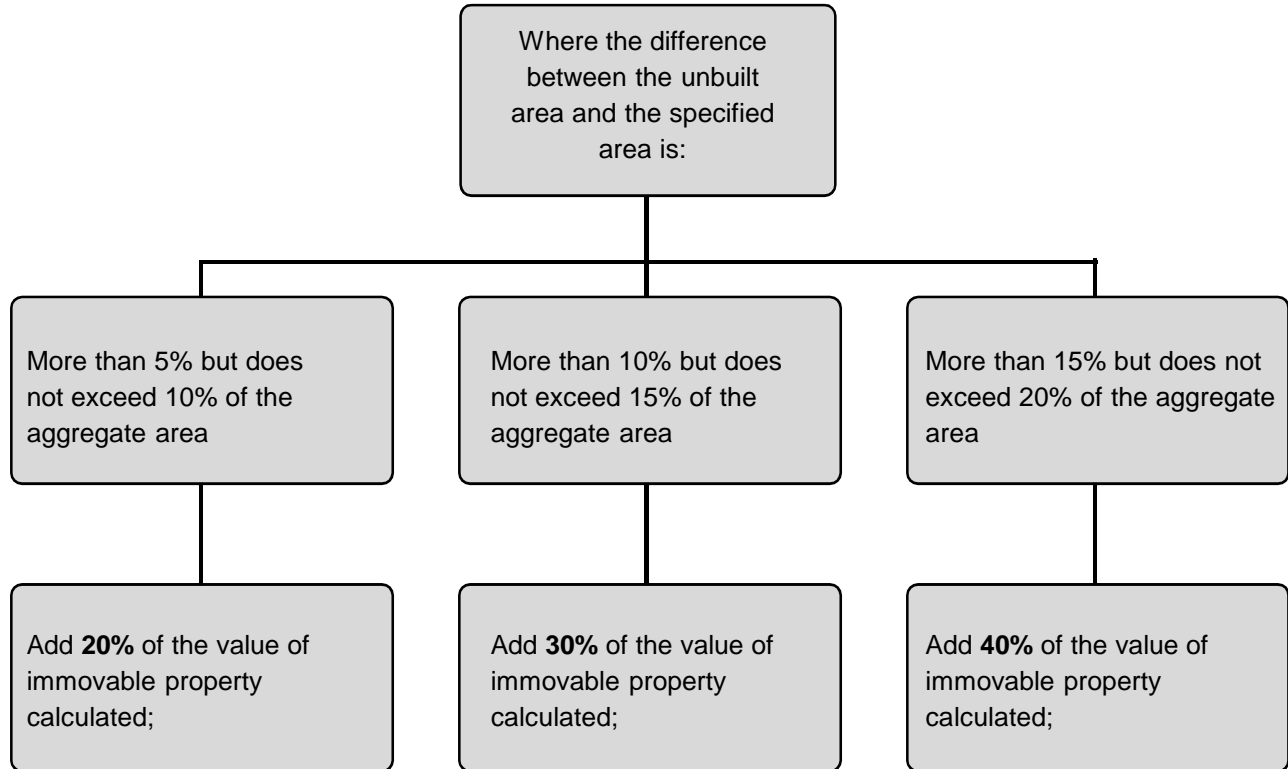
Where the difference between the unbuilt area and the specified area is:

More than 5% but does not exceed 10% of the aggregate area

More than 10% but does not exceed 15% of the aggregate area

More than 15% but does not exceed 20% of the aggregate area

Add **20%** of the value of immovable property calculated;

Add **30%** of the value of immovable property calculated;

Add **40%** of the value of immovable property calculated;